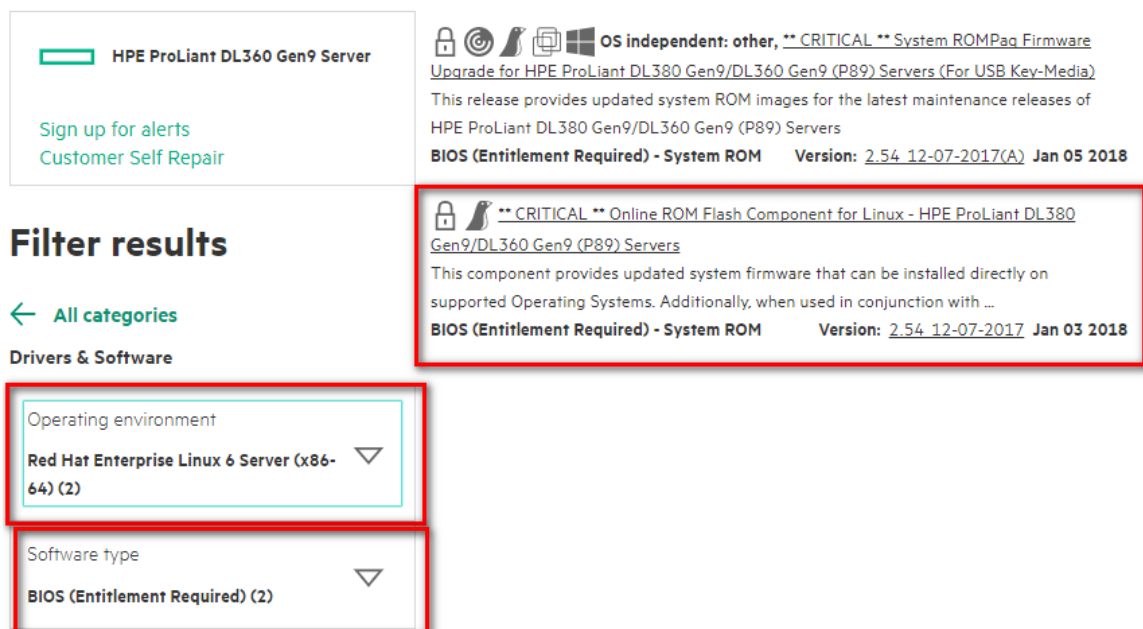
HPE ProLiant DL360 Gen9 Server

Sign up for alerts
Customer Self Repair

Filter results

All categories

Drivers & Software

Operating environment
Red Hat Enterprise Linux 6 Server (x86-64) (2)

Software type
BIOS (Entitlement Required) (2)

OS independent: other, ** CRITICAL ** System ROMPaq Firmware Upgrade for HPE ProLiant DL380 Gen9/DL360 Gen9 (P89) Servers (For USB Key-Media)
This release provides updated system ROM images for the latest maintenance releases of HPE ProLiant DL380 Gen9/DL360 Gen9 (P89) Servers
BIOS (Entitlement Required) - System ROM Version: 2.54_12-07-2017(A) Jan 05 2018

** CRITICAL ** Online ROM Flash Component for Linux - HPE ProLiant DL380 Gen9/DL360 Gen9 (P89) Servers
This component provides updated system firmware that can be installed directly on supported Operating Systems. Additionally, when used in conjunction with ...
BIOS (Entitlement Required) - System ROM Version: 2.54_12-07-2017 Jan 03 2018